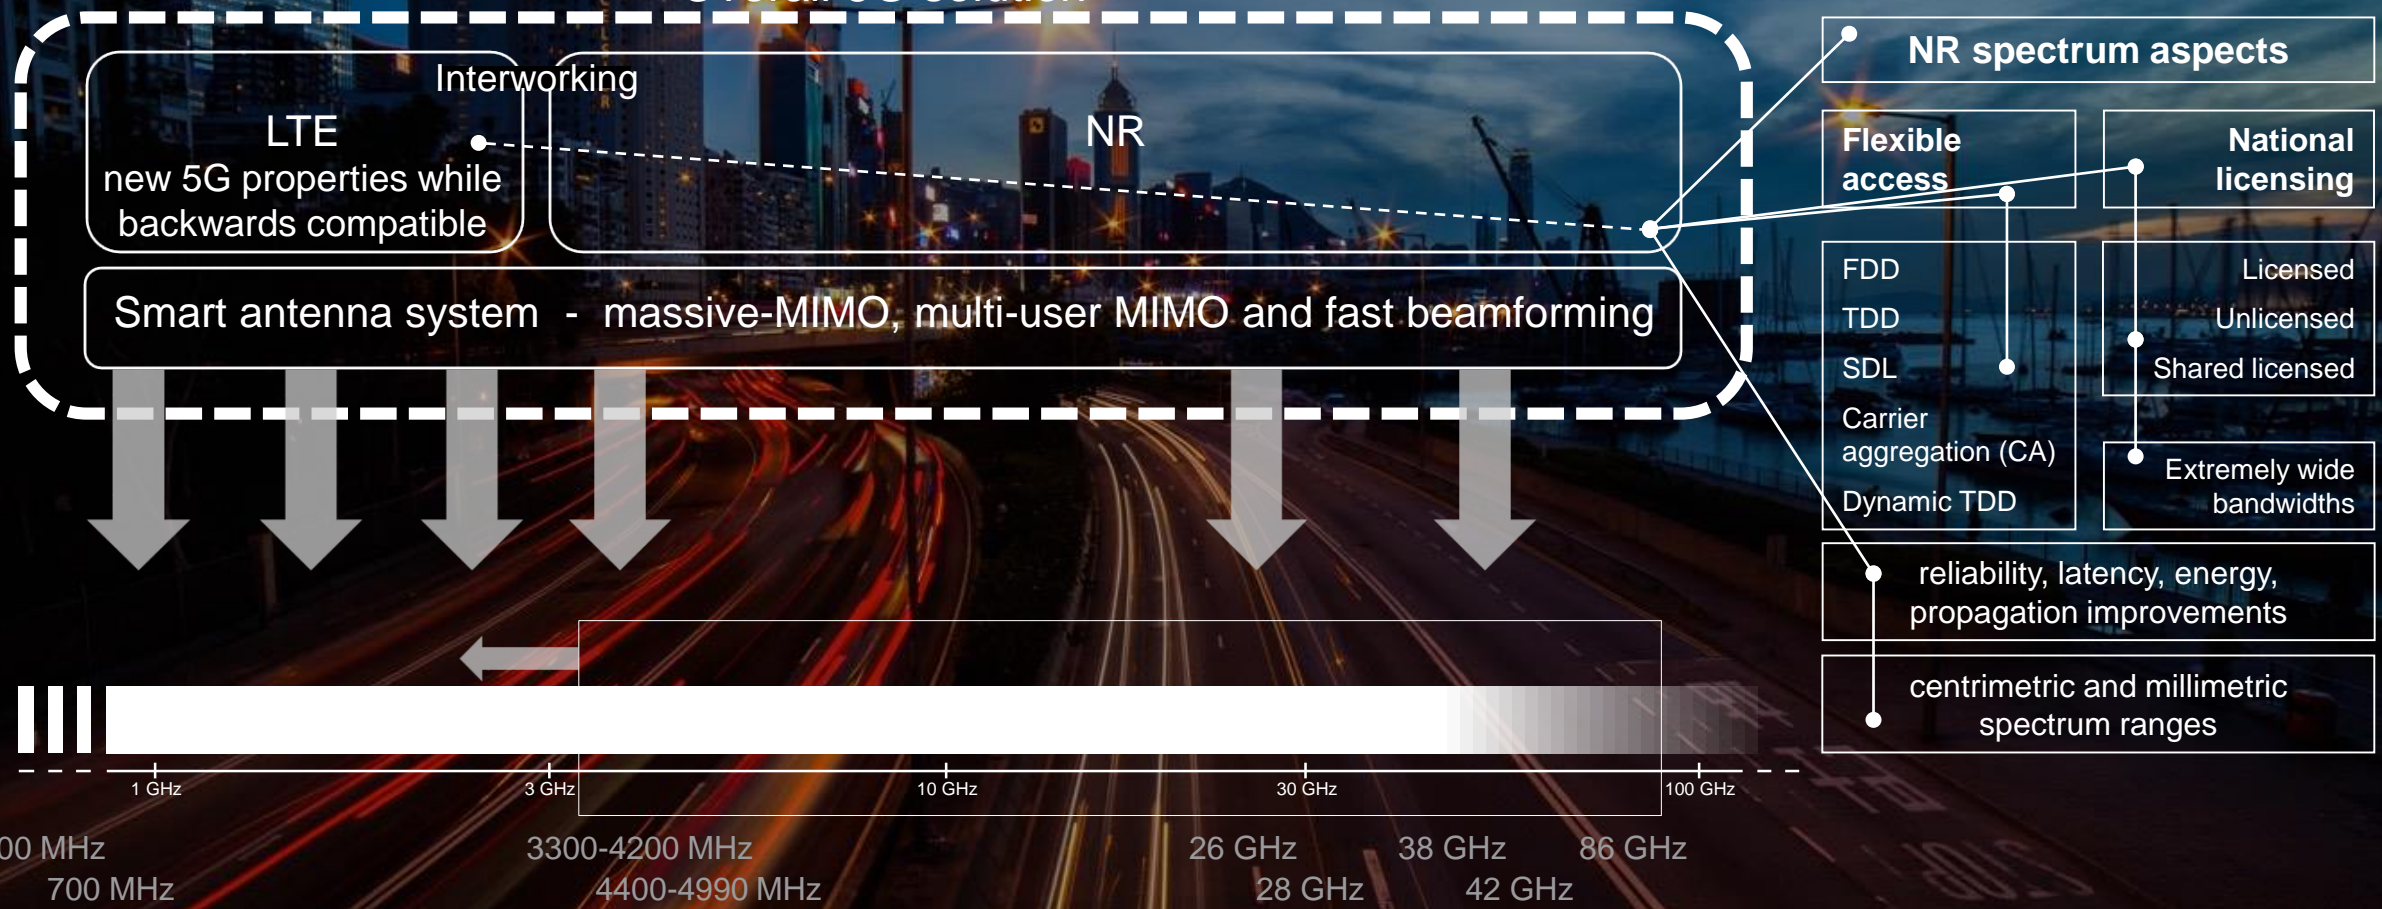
Interworking

LTE
new 5G properties while backwards compatible

NR

Smart antenna system - massive-MIMO, multi-user MIMO and fast beamforming

NR spectrum aspects

Flexible access

National licensing

FDD
TDD
SDL
Carrier aggregation (CA)
Dynamic TDD

Licensed
Unlicensed
Shared licensed

Extremely wide bandwidths

reliability, latency, energy, propagation improvements

centrimetric and millimetric spectrum ranges

1 GHz
3 GHz
10 GHz
30 GHz
100 GHz

00 MHz
700 MHz
3300-4200 MHz
4400-4990 MHz
26 GHz
28 GHz
38 GHz
42 GHz
86 GHz